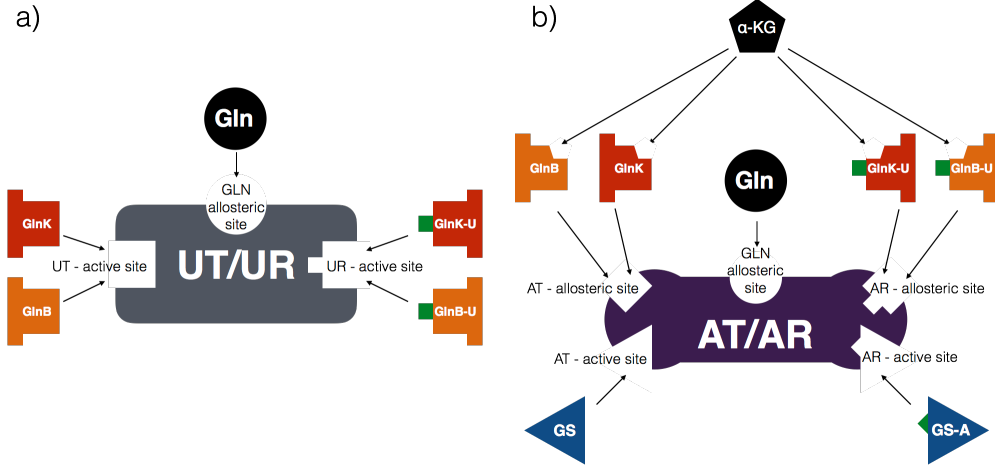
a)

Gln

GLN allosteric site

GlnK

GlnB

UT - active site

UT/UR

UR - active site

GlnK-U

GlnB-U

b)

α-KG

GlnB

GlnK

Gln

GlnK-U

GlnB-U

GLN allosteric site

AT - allosteric site

AR - allosteric site

AT/AR

AT - active site

AR - active site

GS

GS-A